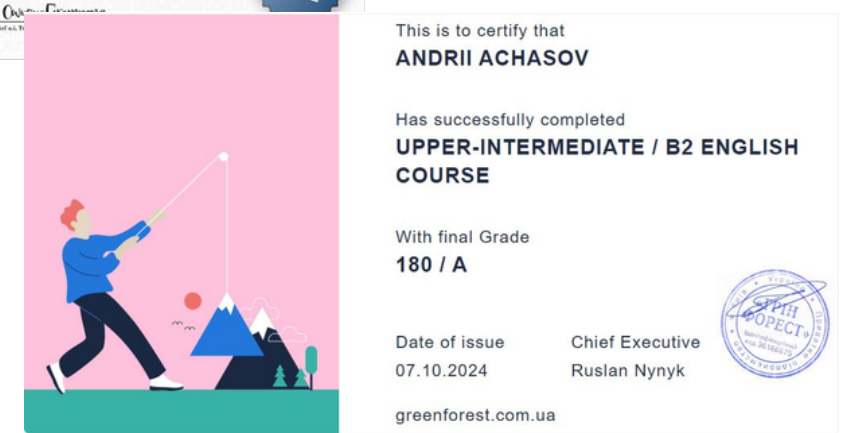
This is to certify that
ANDRII ACHASOV

Has successfully completed
UPPER-INTERMEDIATE / B2 ENGLISH COURSE

With final Grade
180 / A

Date of issue
07.10.2024

Chief Executive
Ruslan Nynyk

ГРІН ФОРЕСТ

greenforest.com.ua